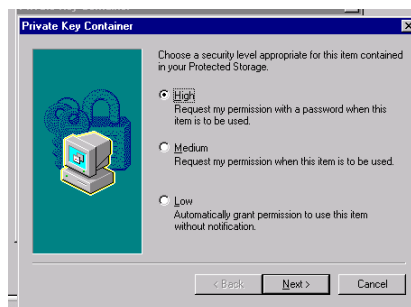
Private Key Container

Choose a security level appropriate for this item contained in your Protected Storage.

High
Request my permission with a password when this item is to be used.

Medium
Request my permission when this item is to be used.

Low
Automatically grant permission to use this item without notification.

< Back Next > Cancel